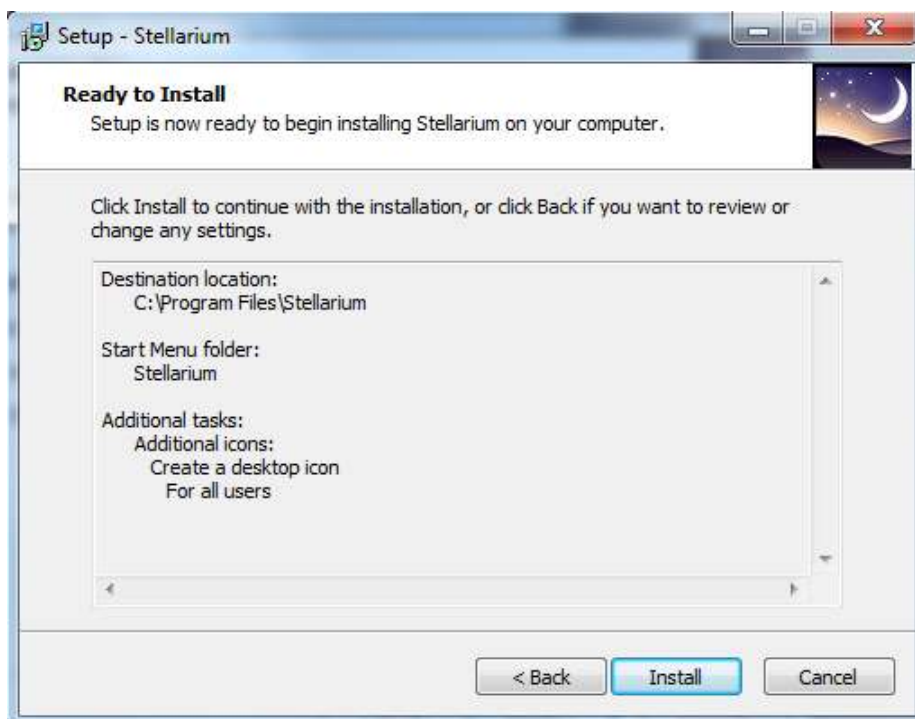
Setup - Stellarium

Ready to Install
Setup is now ready to begin installing Stellarium on your computer.

Click Install to continue with the installation, or click Back if you want to review or change any settings.

Destination location:
C:\Program Files\Stellarium

Start Menu folder:
Stellarium

Additional tasks:
Additional icons:
Create a desktop icon
For all users

< Back
Install
Cancel